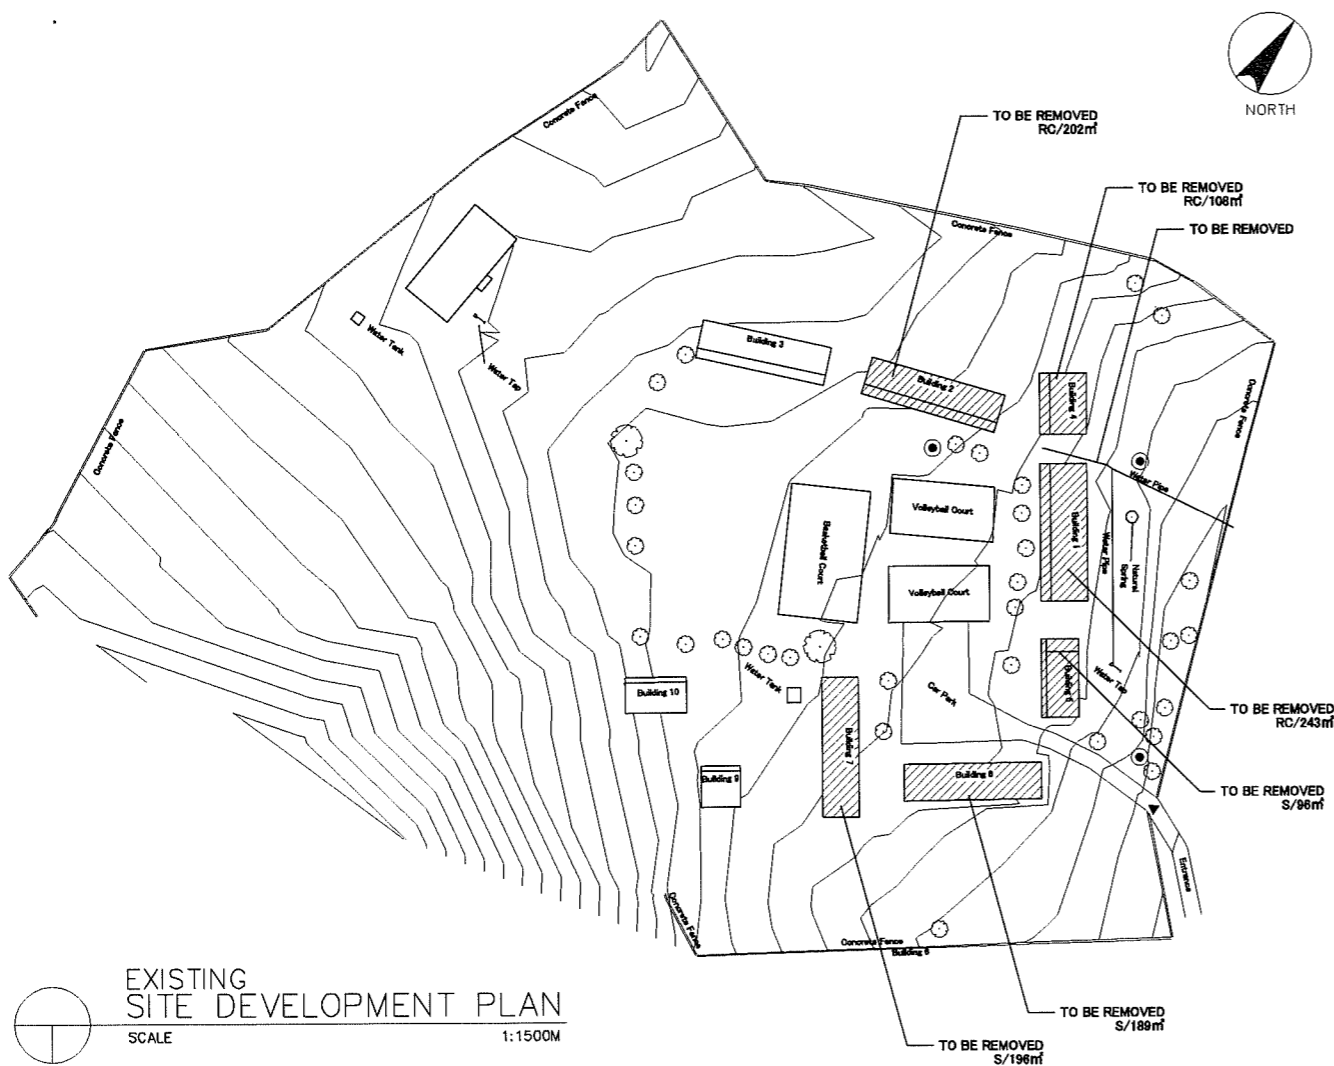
NORTH

TO BE REMOVED
RC/202㎡

TO BE REMOVED
RC/108㎡

TO BE REMOVED

Concrete Fence

Concrete Fence

Water Tank

Water Tap

Building 3

Building 2

Building 4

Concrete Fence

Concrete Fence

Water Pipe

Volleyball Court

Basketball Court

Building 1

Water Pipe

Natural Spring

Volleyball Court

Water Tank

Building 10

Building 7

Car Park

Building 5

Water Tap

TO BE REMOVED
RC/243㎡

Building 9

Building 6

TO BE REMOVED
S/96㎡

Entrance

Concrete Fence

Concrete Fence

Building 8

EXISTING
SITE DEVELOPMENT PLAN

SCALE 1:1500M

TO BE REMOVED
S/189㎡

TO BE REMOVED
S/196㎡